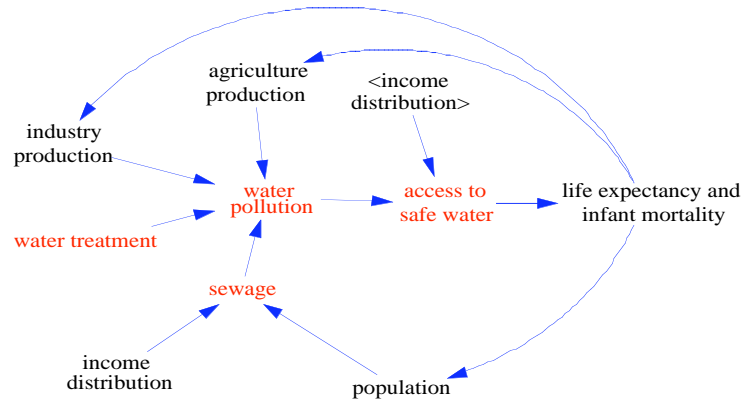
agriculture production

<income distribution>

industry production

water pollution

access to safe water

life expectancy and infant mortality

water treatment

sewage

income distribution

population